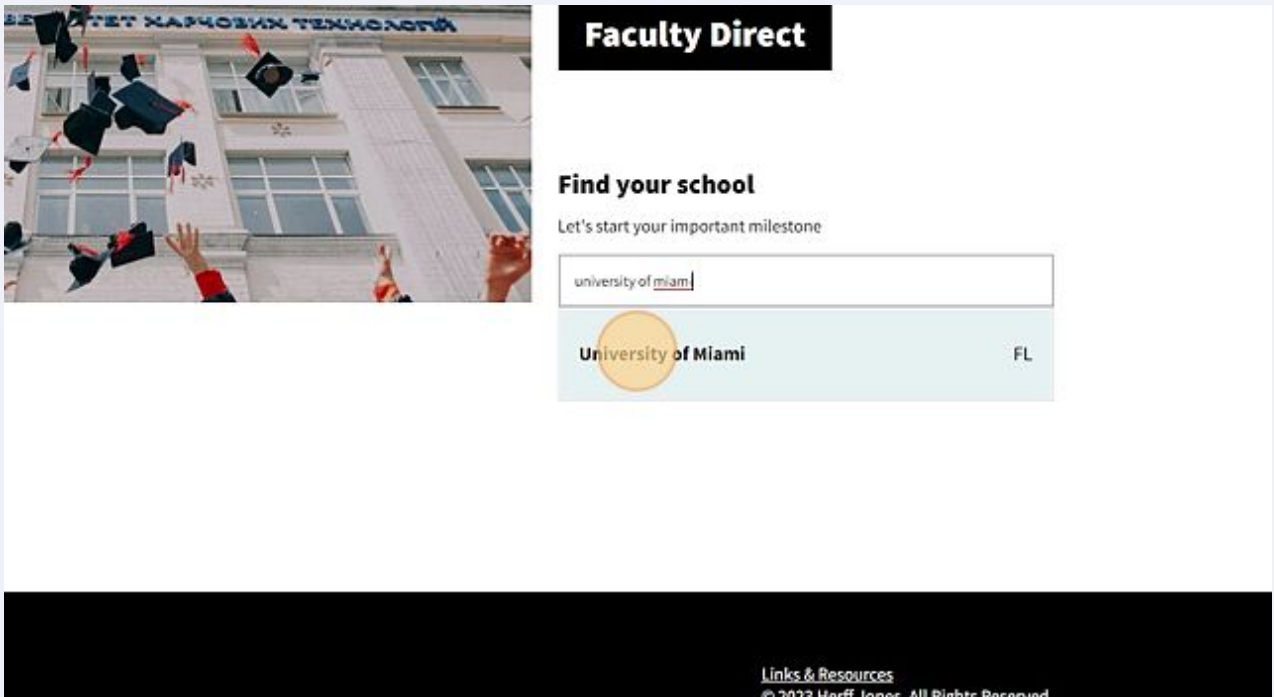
ЕТЕТ ХАРЧОВИХ ТЕХНОЛОГІЙ

Faculty Direct

Find your school

Let's start your important milestone

university of miam

University of Miami FL

Links & Resources

© 2023 Herff Jones. All Rights Reserved